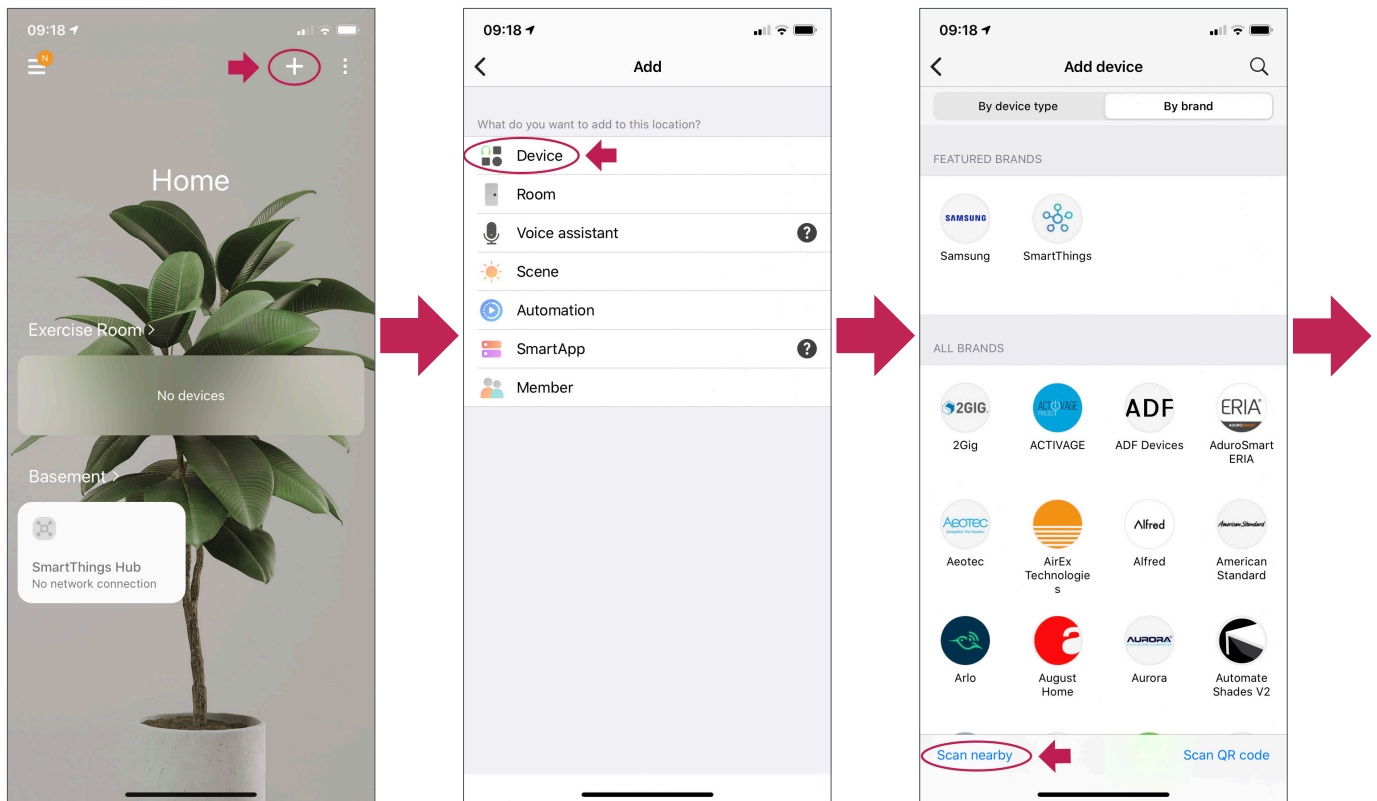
09:18

N

+

Home

Exercise Room >

No devices

Basement >

SmartThings Hub
No network connection

09:18

Add

What do you want to add to this location?

Device

Room

Voice assistant ?

Scene

Automation

SmartApp ?

Member

09:18

Add device

By device type | By brand

FEATURED BRANDS

SAMSUNG
Samsung

SmartThings

ALL BRANDS

2GIG
2Gig

ACTIVAGE
ACTIVAGE

ADF
ADF Devices

ERIA
AduroSmart ERIA

AEOTEC
Aeotec

AirEx Technologies

Alfred
Alfred

American Standard
American Standard

Arlo

August Home

AURORA
Aurora

Automate Shades V2

Scan nearby

Scan QR code